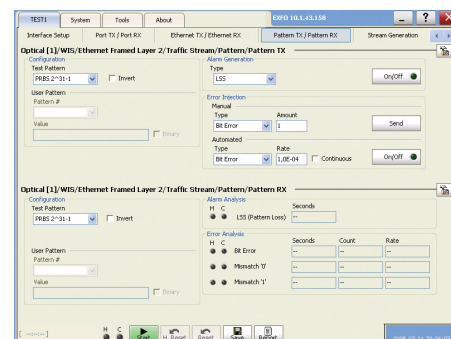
TEST1 System Tools About EXFO 10.1.43.158

Interface Setup Port TX / Port RX Ethernet TX / Ethernet RX Pattern TX / Pattern RX Stream Generation

Optical [1]/WIS/Ethernet Framed Layer 2/Traffic Stream/Pattern/Pattern TX

Configuration
Test Pattern
PRBS 2^31-1
Invert
User Pattern
Pattern #
Value
Binary

Alarm Generation
Type
LSS
On/Off

Error Injection
Manual
Type
Bit Error
Amount
1
Send
Automated
Type
Bit Error
Rate
1,0E-04
Continuous
On/Off

Optical [1]/WIS/Ethernet Framed Layer 2/Traffic Stream/Pattern/Pattern RX

Configuration
Test Pattern
PRBS 2^31-1
Invert
User Pattern
Pattern #
Value
Binary

Alarm Analysis
H C
Seconds
LSS (Pattern Loss) --

Error Analysis
H C

| | Seconds | Count | Rate |
|---|---|---|---|
| Bit Error | -- | -- | -- |
| Mismatch '0' | -- | -- | -- |
| Mismatch '1' | -- | -- | -- |

H C
Start H. Reset Reset Save Report